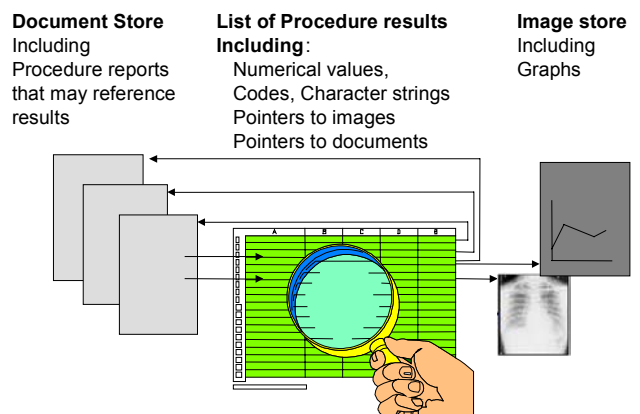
**Document Store**
Including
Procedure reports that may reference results

**List of Procedure results Including**:
Numerical values,
Codes, Character strings
Pointers to images
Pointers to documents

**Image store**
Including
Graphs

A B C D E